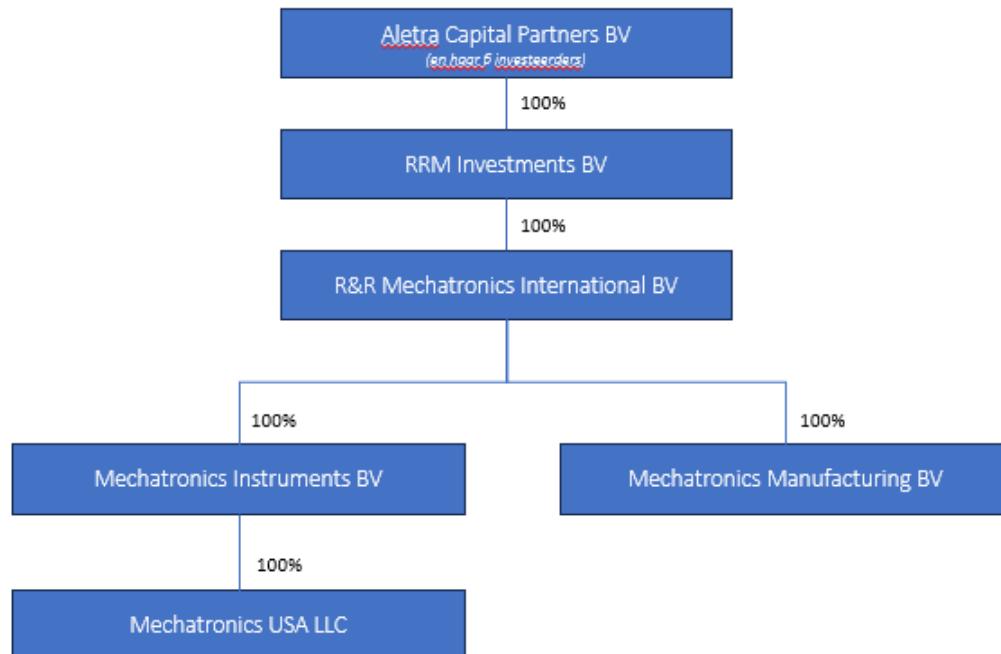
Aletra Capital Partners BV
(en haar 6 investeerders)

100%

RRM Investments BV

100%

R&R Mechatronics International BV

100%

100%

Mechatronics Instruments BV

Mechatronics Manufacturing BV

100%

Mechatronics USA LLC